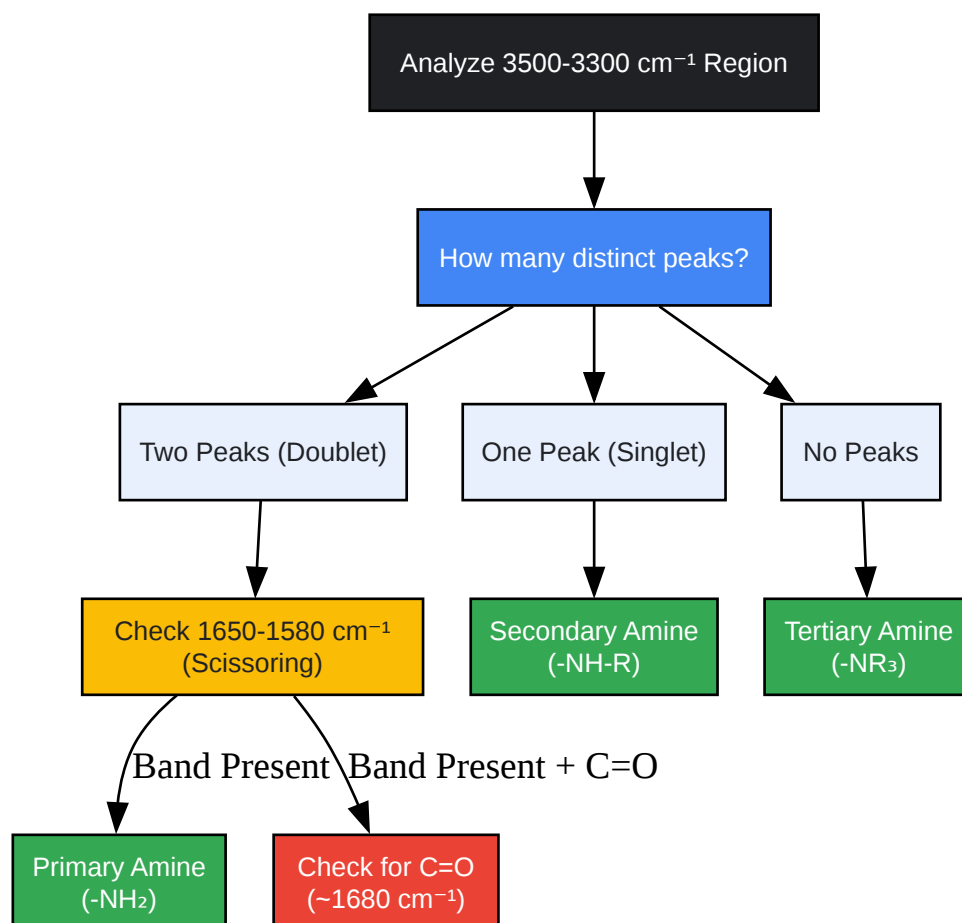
Analyze 3500-3300 $cm^{-1}$ Region

How many distinct peaks?

Two Peaks (Doublet)

One Peak (Singlet)

No Peaks

Check 1650-1580 $cm^{-1}$ (Scissoring)

Secondary Amine (-NH-R)

Tertiary Amine (-$NR_3$)

Band Present

Band Present + C=O

Primary Amine (-$NH_2$)

Check for C=O (~1680 $cm^{-1}$)